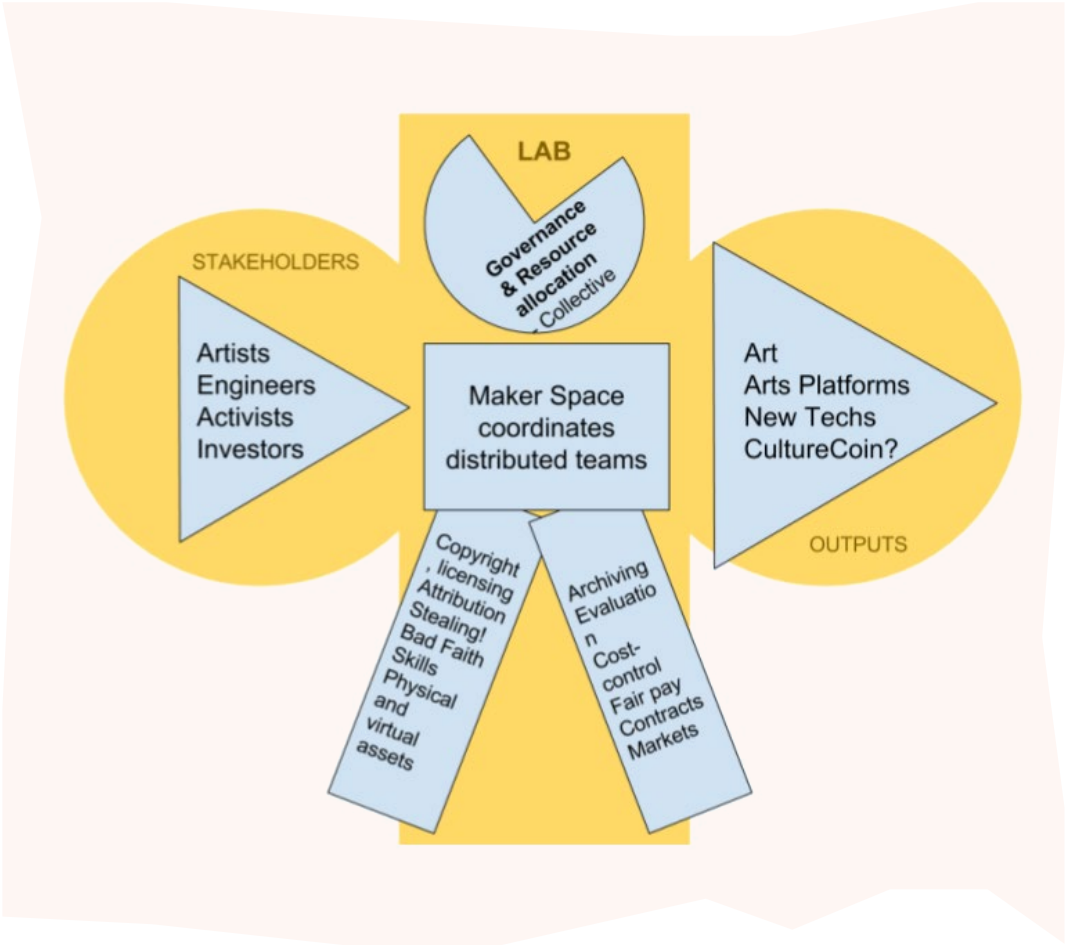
LAB

Governance & Resource allocation
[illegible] Collective

STAKEHOLDERS

Artists
Engineers
Activists
Investors

Maker Space coordinates distributed teams

Art
Arts Platforms
New Techs
CultureCoin?

OUTPUTS

Copyright, licensing
Attribution
Stealing!
Bad Faith
Skills
Physical and virtual assets

Archiving
Evaluation
Cost-control
Fair pay
Contracts
Markets